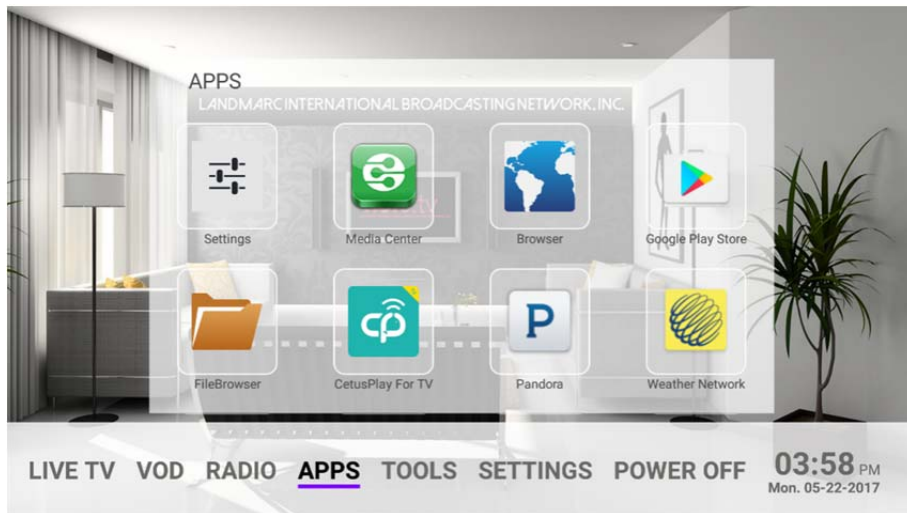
APPS
LANDMARC INTERNATIONAL BROADCASTING NETWORK, INC.

Settings
Media Center
Browser
Google Play Store
FileBrowser
CetusPlay For TV
Pandora
Weather Network

LIVE TV VOD RADIO APPS TOOLS SETTINGS POWER OFF

03:58 PM
Mon. 05-22-2017